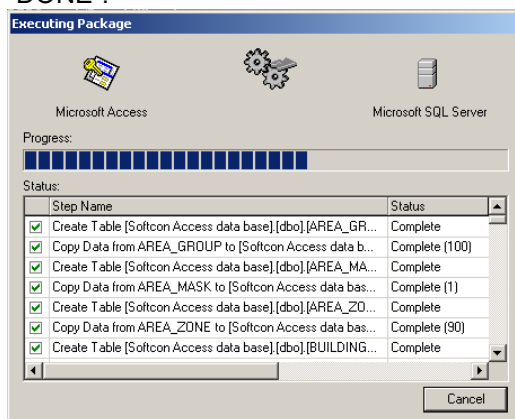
DONE :
Executing Package

Microsoft Access

Microsoft SQL Server

Progress:

Status:

| Step Name | Status |
|---|---|
| Create Table [Softcon Access data base].[dbo].[AREA_GR... | Complete |
| Copy Data from AREA_GROUP to [Softcon Access data b... | Complete (100) |
| Create Table [Softcon Access data base].[dbo].[AREA_MA... | Complete |
| Copy Data from AREA_MASK to [Softcon Access data bas... | Complete (1) |
| Create Table [Softcon Access data base].[dbo].[AREA_ZO... | Complete |
| Copy Data from AREA_ZONE to [Softcon Access data bas... | Complete (90) |
| Create Table [Softcon Access data base].[dbo].[BUILDING... | Complete |

Cancel